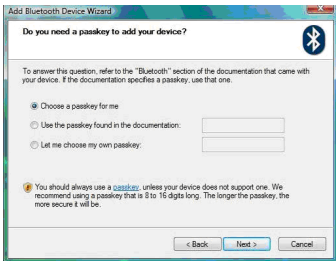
Add Bluetooth Device Wizard

Do you need a passkey to add your device?

To answer this question, refer to the "Bluetooth" section of the documentation that came with your device. If the documentation specifies a passkey, use that one.

Choose a passkey for me

Use the passkey found in the documentation:

Let me choose my own passkey:

You should always use a passkey, unless your device does not support one. We recommend using a passkey that is 8 to 16 digits long. The longer the passkey, the more secure it will be.

< Back Next > Cancel